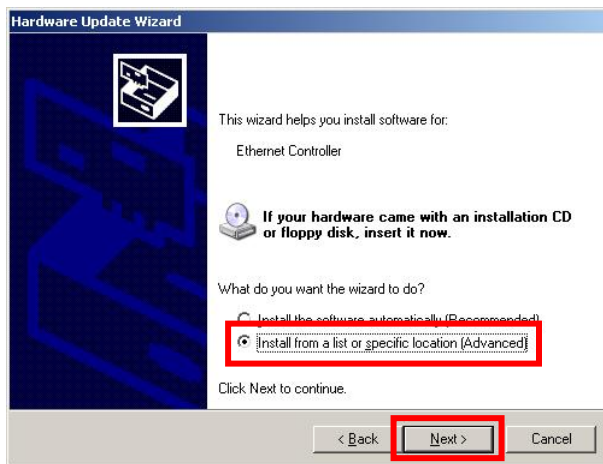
Hardware Update Wizard

This wizard helps you install software for:

Ethernet Controller

If your hardware came with an installation CD or floppy disk, insert it now.

What do you want the wizard to do?

Install the software automatically (Recommended)

Install from a list or specific location (Advanced)

Click Next to continue.

< Back

Next >

Cancel